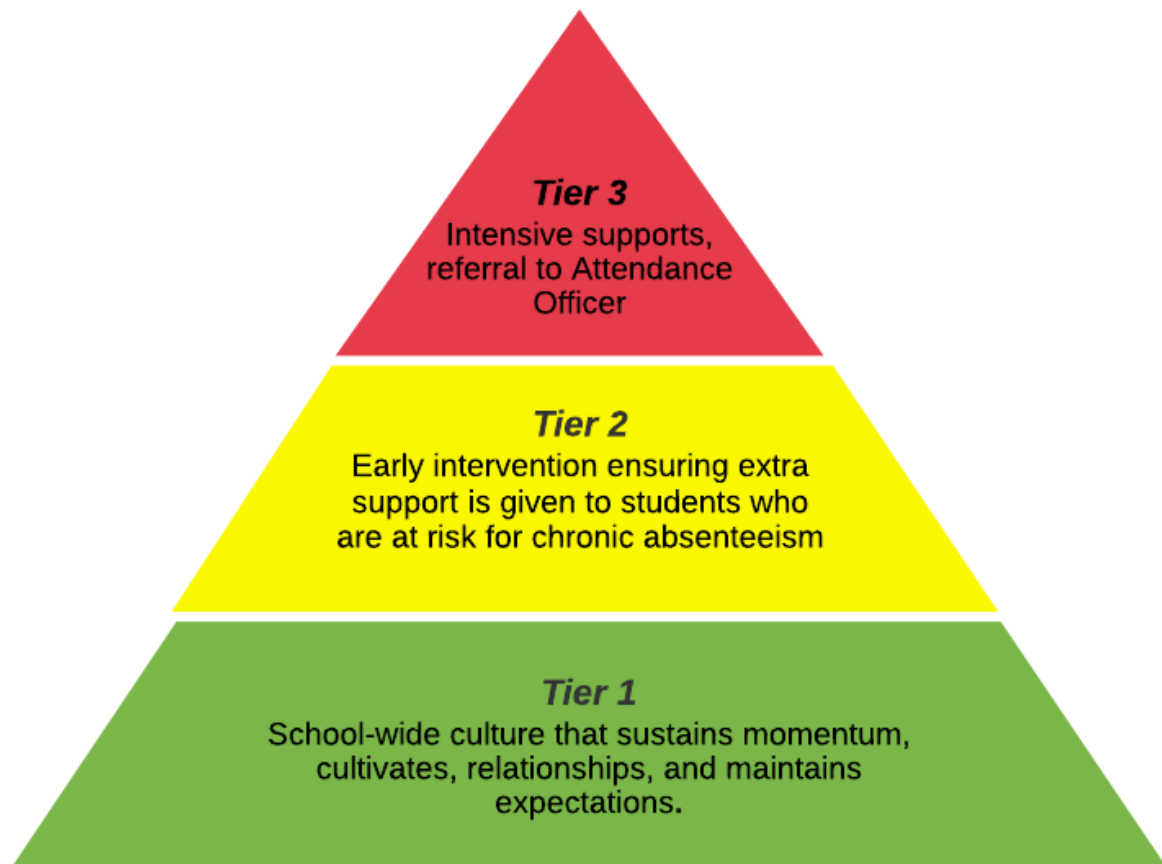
Tier 3
Intensive supports, referral to Attendance Officer

Tier 2
Early intervention ensuring extra support is given to students who are at risk for chronic absenteeism

Tier 1
School-wide culture that sustains momentum, cultivates, relationships, and maintains expectations.